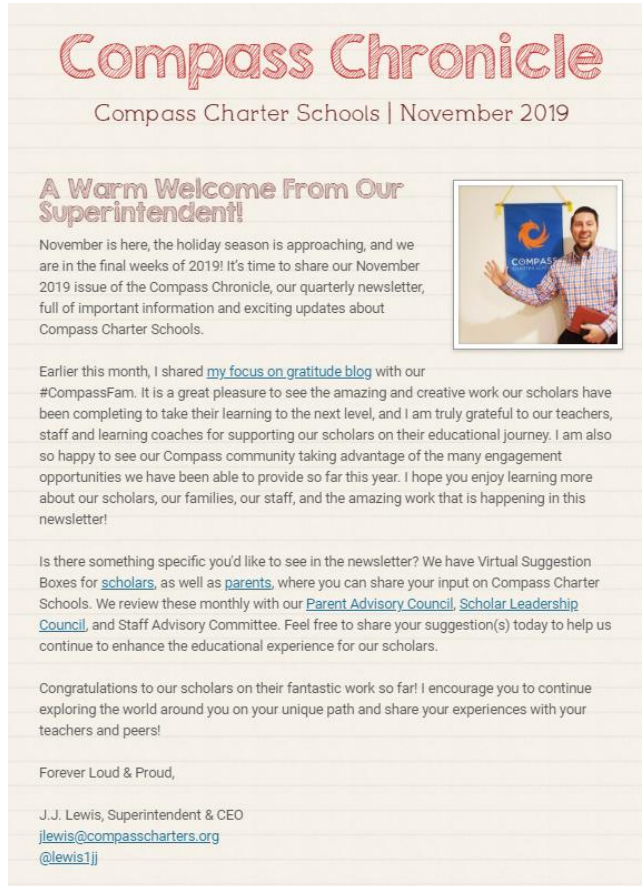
Compass Chronicle

Compass Charter Schools | November 2019

A Warm Welcome From Our Superintendent!

COMPASS CHARTER SCHOOLS

November is here, the holiday season is approaching, and we are in the final weeks of 2019! It's time to share our November 2019 issue of the Compass Chronicle, our quarterly newsletter, full of important information and exciting updates about Compass Charter Schools.

Earlier this month, I shared my focus on gratitude blog with our #CompassFam. It is a great pleasure to see the amazing and creative work our scholars have been completing to take their learning to the next level, and I am truly grateful to our teachers, staff and learning coaches for supporting our scholars on their educational journey. I am also so happy to see our Compass community taking advantage of the many engagement opportunities we have been able to provide so far this year. I hope you enjoy learning more about our scholars, our families, our staff, and the amazing work that is happening in this newsletter!

Is there something specific you'd like to see in the newsletter? We have Virtual Suggestion Boxes for scholars, as well as parents, where you can share your input on Compass Charter Schools. We review these monthly with our Parent Advisory Council, Scholar Leadership Council, and Staff Advisory Committee. Feel free to share your suggestion(s) today to help us continue to enhance the educational experience for our scholars.

Congratulations to our scholars on their fantastic work so far! I encourage you to continue exploring the world around you on your unique path and share your experiences with your teachers and peers!

Forever Loud & Proud,

J.J. Lewis, Superintendent & CEO
jlewis@compasscharters.org
@lewis1jj